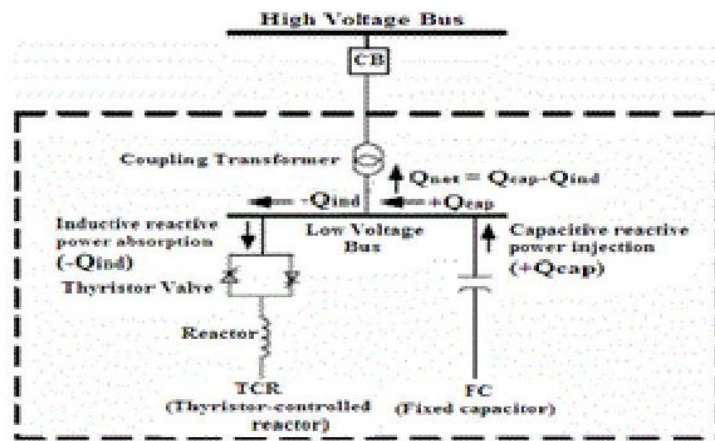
High Voltage Bus

CB

Coupling Transformer

$Q_{net} = Q_{cap} - Q_{ind}$

$-Q_{ind}$

$+Q_{cap}$

Inductive reactive power absorption ($-Q_{ind}$)

Low Voltage Bus

Capacitive reactive power injection ($+Q_{cap}$)

Thyristor Valve

Reactor

TCR (Thyristor-controlled reactor)

FC (Fixed capacitor)